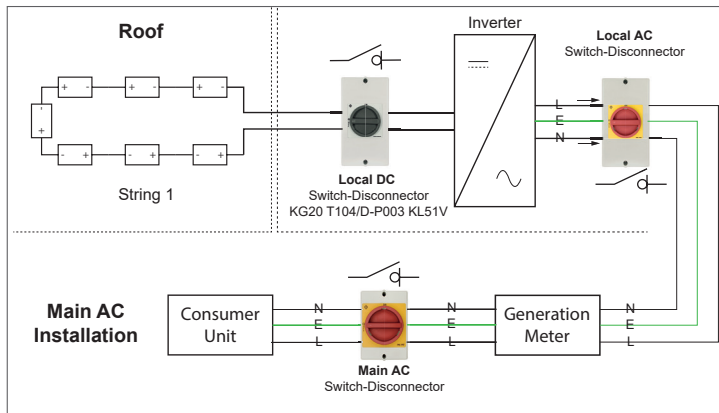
Roof

+ -
+ -
+ -
-
+
- +
- +
- +

String 1

Local DC
Switch-Disconnector
KG20 T104/D-P003 KL51V

Inverter

Local AC
Switch-Disconnector

L
E
N

Main AC
Installation

Consumer
Unit

N
E
L

Main AC
Switch-Disconnector

N
E
L

Generation
Meter

N
E
L